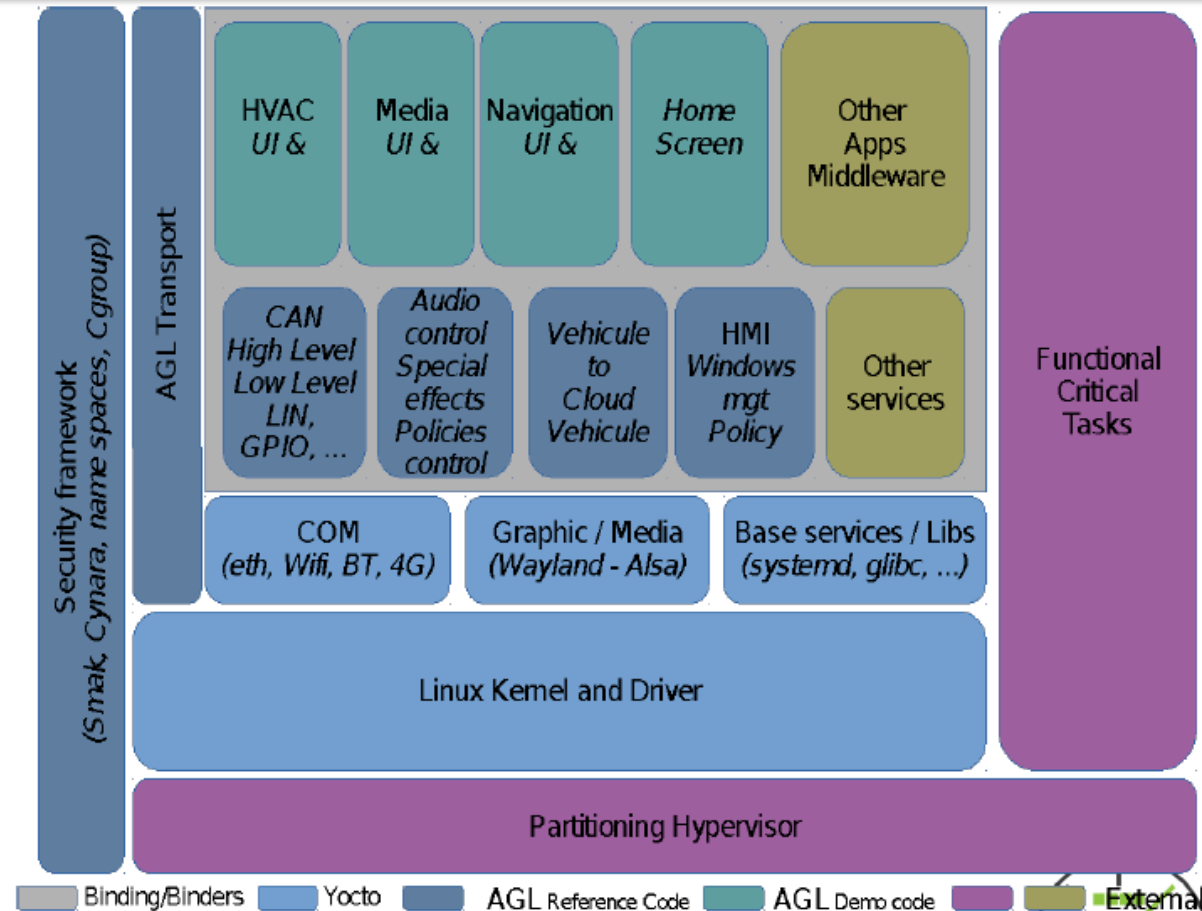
Security framework
(Smak, Cynara, name spaces, Cgroup)

AGL Transport

HVAC
UI &

Media
UI &

Navigation
UI &

Home
Screen

Other
Apps
Middleware

CAN
High Level
Low Level
LIN,
GPIO, ...

Audio
control
Special
effects
Policies
control

Vehicule
to
Cloud
Vehicule

HMI
Windows
mgt
Policy

Other
services

Functional
Critical
Tasks

COM
(eth, Wifi, BT, 4G)

Graphic / Media
(Wayland - Alsa)

Base services / Libs
(systemd, glibc, ...)

Linux Kernel and Driver

Partitioning Hypervisor

Binding/Binders Yocto AGL Reference Code AGL Demo code External